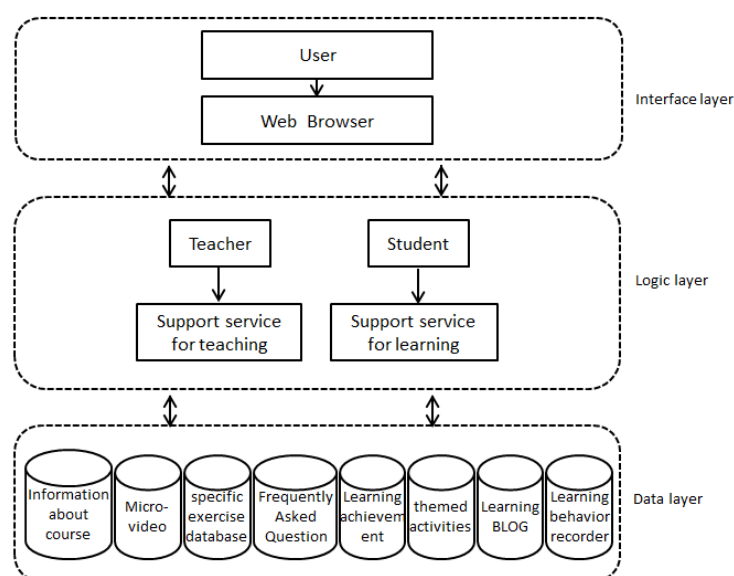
User

Web Browser

Interface layer

Teacher

Student

Support service for teaching

Support service for learning

Logic layer

Information about course

Micro-video

specific exercise database

Frequently Asked Question

Learning achievement

themed activities

Learning BLOG

Learning behavior recorder

Data layer